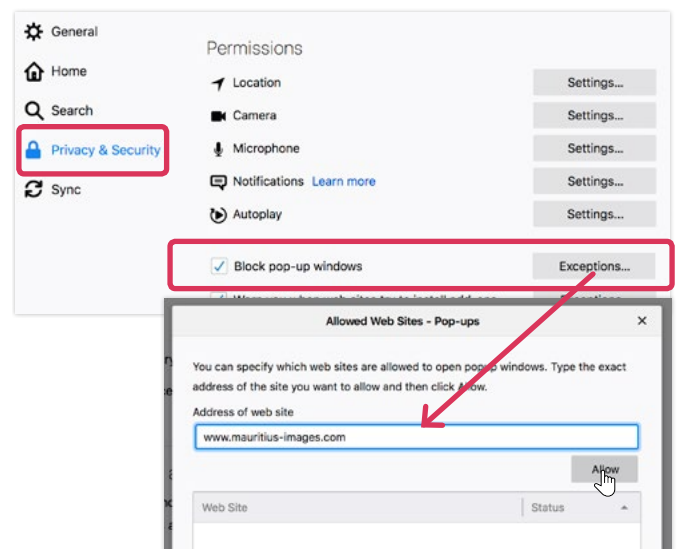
General
Home
Search
Privacy & Security
Sync

Permissions
Location Settings...
Camera Settings...
Microphone Settings...
Notifications Learn more Settings...
Autoplay Settings...

Block pop-up windows Exceptions...
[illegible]

Allowed Web Sites - Pop-ups

You can specify which web sites are allowed to open pop-up windows. Type the exact address of the site you want to allow and then click Allow.

Address of web site
www.mauritius-images.com
Allow

| Web Site | Status |
|---|---|